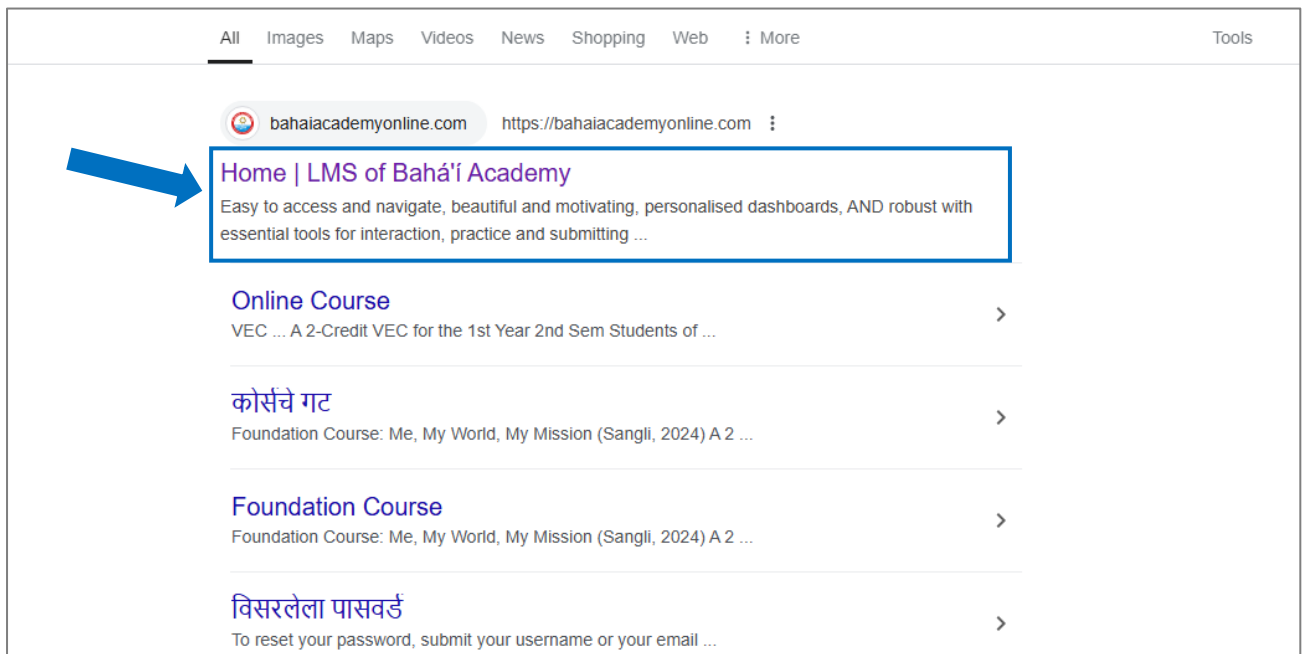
All Images Maps Videos News Shopping Web ⋮ More Tools

bahaiacademyonline.com https://bahaiacademyonline.com ⋮

Home | LMS of Bahá'í Academy
Easy to access and navigate, beautiful and motivating, personalised dashboards, AND robust with essential tools for interaction, practice and submitting ...

Online Course
VEC ... A 2-Credit VEC for the 1st Year 2nd Sem Students of ...

कोर्संचे गट
Foundation Course: Me, My World, My Mission (Sangli, 2024) A 2 ...

Foundation Course
Foundation Course: Me, My World, My Mission (Sangli, 2024) A 2 ...

विसरलेला पासवर्ड
To reset your password, submit your username or your email ...